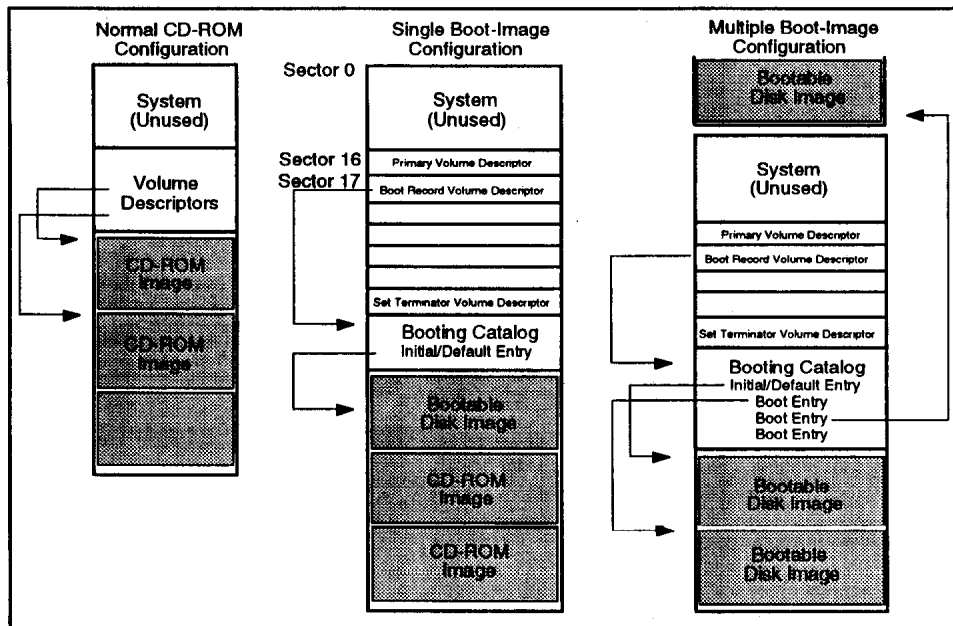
Normal CD-ROM Configuration

System (Unused)

Volume Descriptors

CD-ROM Image

CD-ROM Image

Single Boot-Image Configuration

Sector 0

System (Unused)

Sector 16

Primary Volume Descriptor

Sector 17

Boot Record Volume Descriptor

Set Terminator Volume Descriptor

Booting Catalog
Initial/Default Entry

Bootable Disk Image

CD-ROM Image

CD-ROM Image

Multiple Boot-Image Configuration

Bootable Disk Image

System (Unused)

Primary Volume Descriptor

Boot Record Volume Descriptor

Set Terminator Volume Descriptor

Booting Catalog
Initial/Default Entry
Boot Entry
Boot Entry
Boot Entry

Bootable Disk Image

Bootable Disk Image